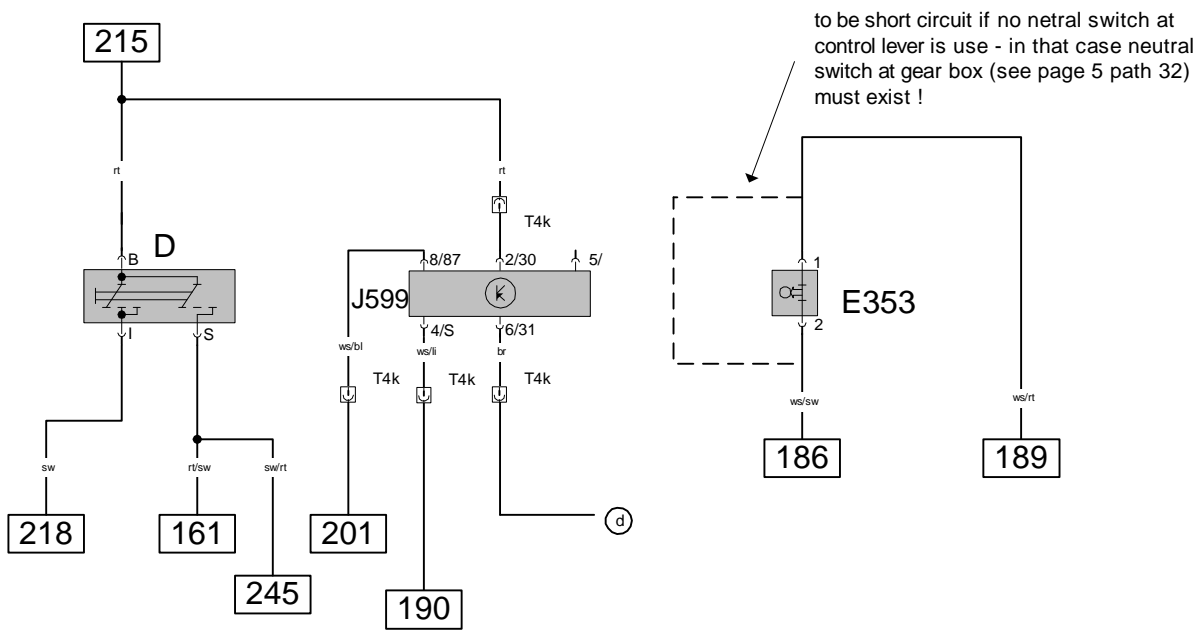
215

to be short circuit if no netral switch at control lever is use - in that case neutral switch at gear box (see page 5 path 32) must exist !

rt

rt

T4k

D

B

8/87

2/30

5/

1

J599

E353

I

S

4/S

6/31

2

ws/bl

ws/li

br

T4k

T4k

T4k

ws/sw

ws/rt

186

189

sw

rt/sw

sw/rt

218

161

201

d

245

190